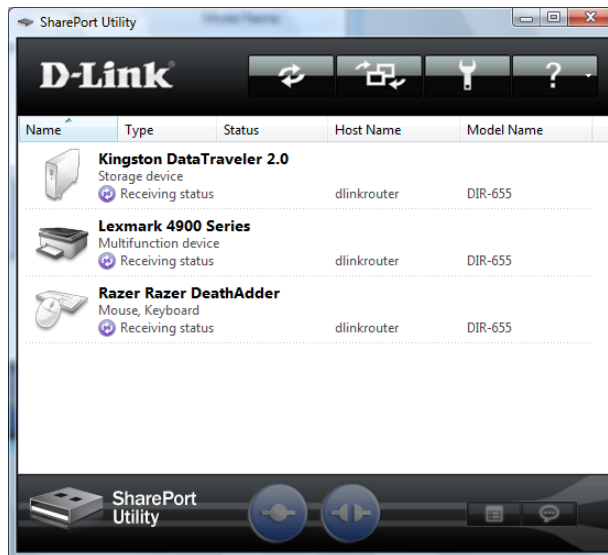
SharePort Utility

D-Link

?

| Name | Type | Status | Host Name | Model Name |
|---|---|---|---|---|
| Kingston DataTraveler 2.0 | | | | |
| Storage device | | | | |
| Receiving status | | | dlinkrouter | DIR-655 |
| Lexmark 4900 Series | | | | |
| Multifunction device | | | | |
| Receiving status | | | dlinkrouter | DIR-655 |
| Razer Razer DeathAdder | | | | |
| Mouse, Keyboard | | | | |
| Receiving status | | | dlinkrouter | DIR-655 |

SharePort Utility